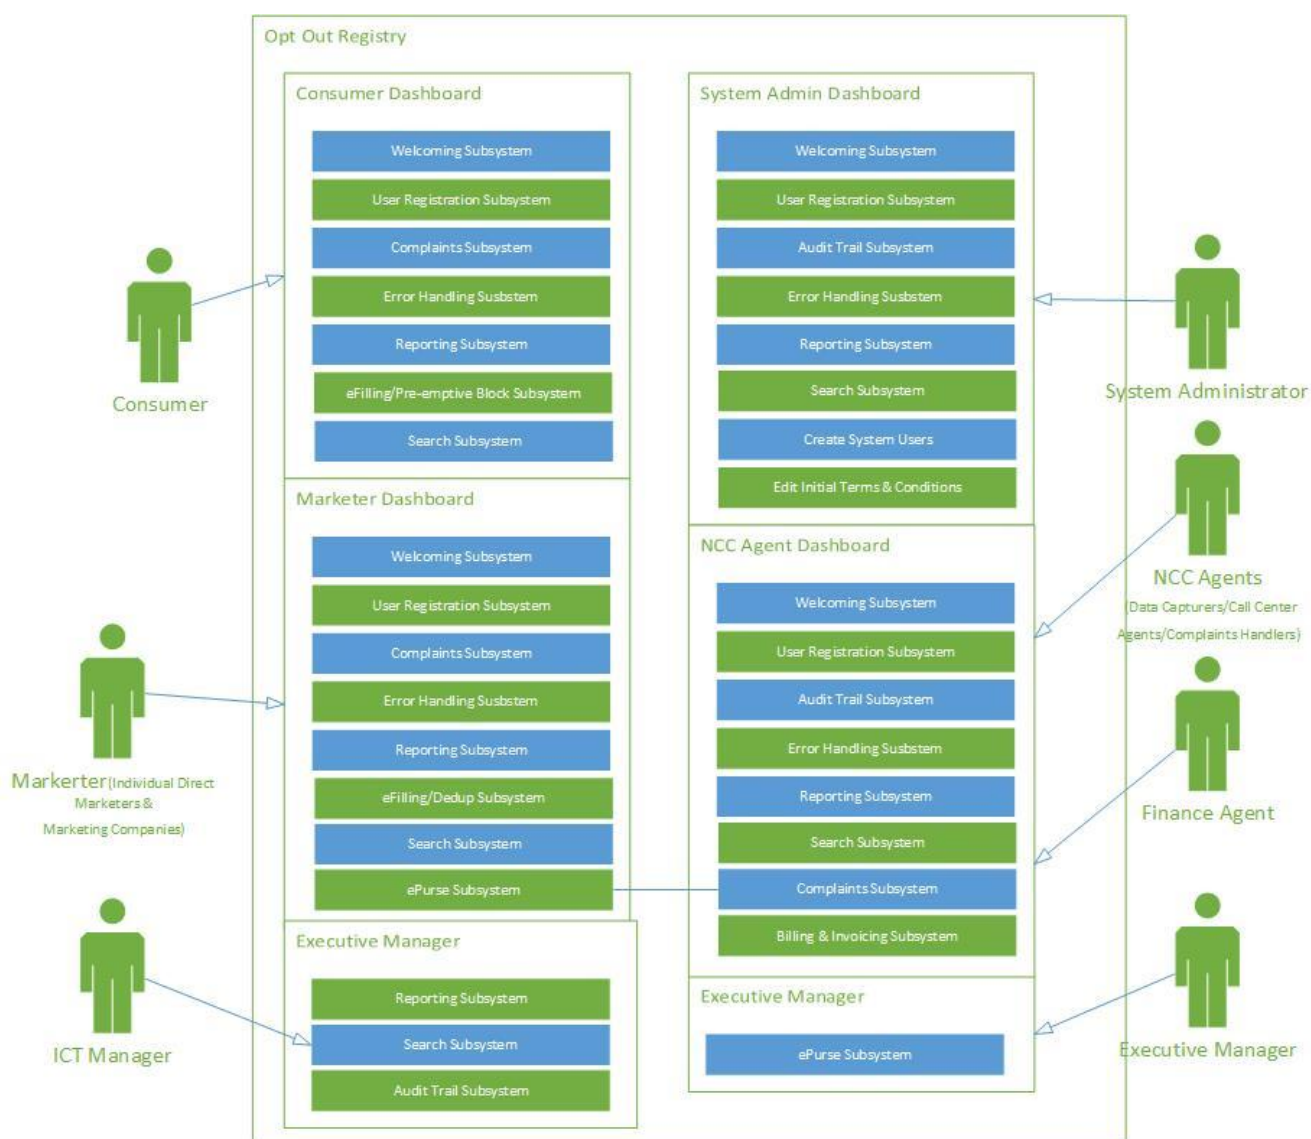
Opt Out Registry

Consumer Dashboard

Welcoming Subsystem

User Registration Subsystem

Complaints Subsystem

Error Handling Susbstem

Reporting Subsystem

eFilling/Pre-emptive Block Subsystem

Search Subsystem

System Admin Dashboard

Welcoming Subsystem

User Registration Subsystem

Audit Trail Subsystem

Error Handling Susbstem

Reporting Subsystem

Search Subsystem

Create System Users

Edit Initial Terms & Conditions

Consumer

System Administrator

Marketer Dashboard

Welcoming Subsystem

User Registration Subsystem

Complaints Subsystem

Error Handling Susbstem

Reporting Subsystem

eFilling/Dedup Subsystem

Search Subsystem

ePurse Subsystem

NCC Agent Dashboard

Welcoming Subsystem

User Registration Subsystem

Audit Trail Subsystem

Error Handling Susbstem

Reporting Subsystem

Search Subsystem

Complaints Subsystem

Billing & Invoicing Subsystem

NCC Agents (Data Capturers/Call Center Agents/Complaints Handlers)

Markerter(Individual Direct Marketers & Marketing Companies)

Finance Agent

Executive Manager

Reporting Subsystem

Search Subsystem

Audit Trail Subsystem

Executive Manager

ePurse Subsystem

ICT Manager

Executive Manager